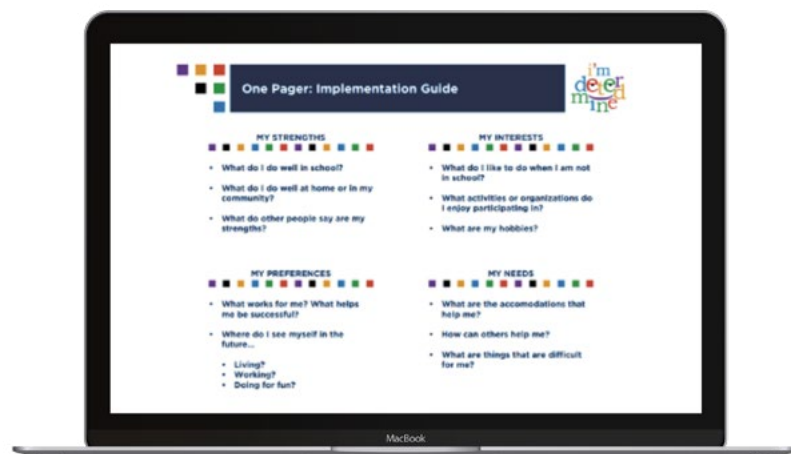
One Pager: Implementation Guide

i'm determined

MY STRENGTHS

- What do I do well in school?
- What do I do well at home or in my community?
- What do other people say are my strengths?

MY INTERESTS

- What do I like to do when I am not in school?
- What activities or organizations do I enjoy participating in?
- What are my hobbies?

MY PREFERENCES

- What works for me? What helps me be successful?
- Where do I see myself in the future...
  - Living?
  - Working?
  - Doing for fun?

MY NEEDS

- What are the accomodations that help me?
- How can others help me?
- What are things that are difficult for me?

MacBook